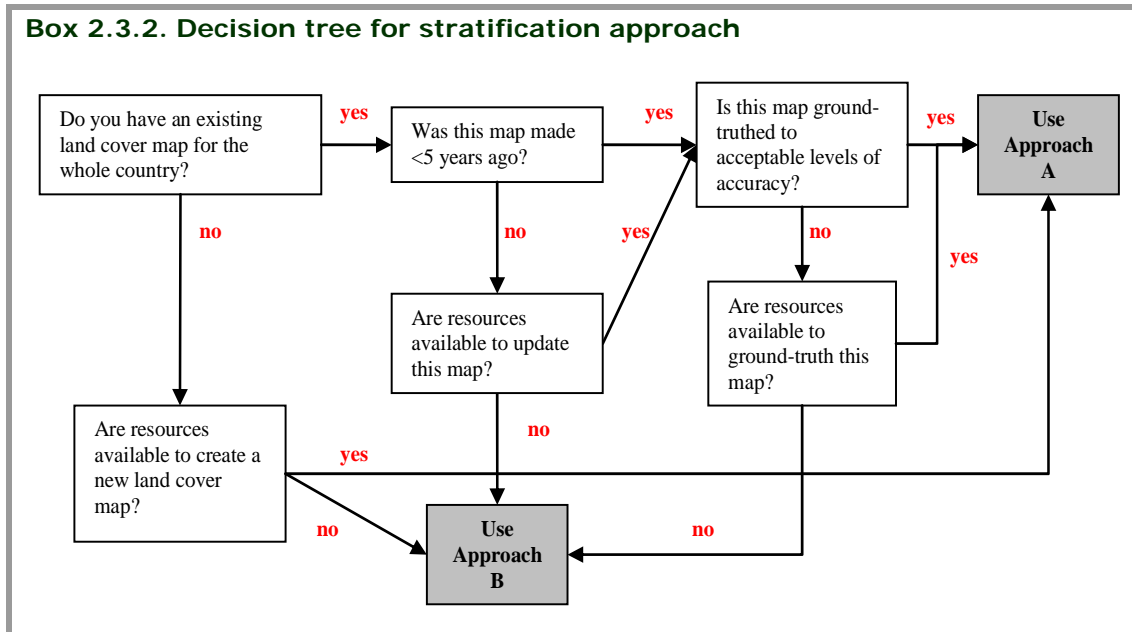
Box 2.3.2. Decision tree for stratification approach

Do you have an existing land cover map for the whole country?

yes

Was this map made <5 years ago?

yes

Is this map ground-truthed to acceptable levels of accuracy?

yes

Use Approach A

no

no

yes

no

yes

Are resources available to update this map?

Are resources available to ground-truth this map?

Are resources available to create a new land cover map?

no

yes

no

Use Approach B

no